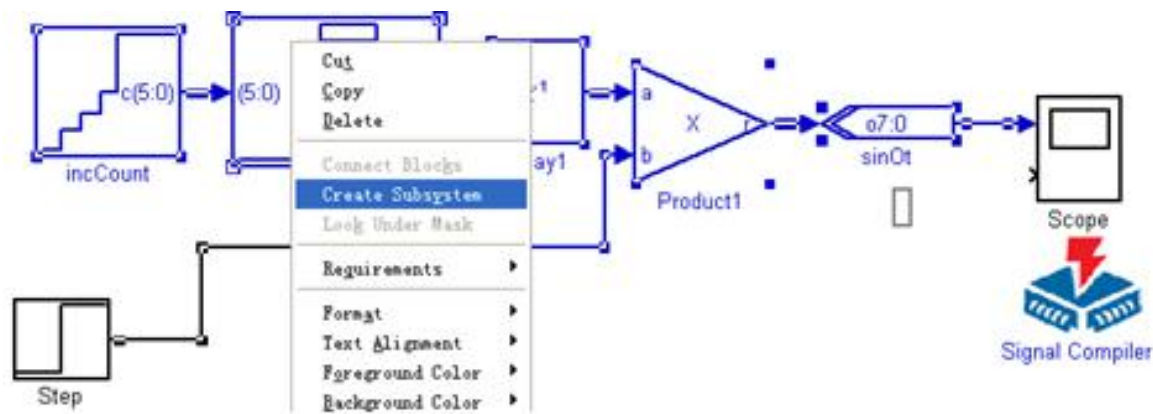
c(5:0)
(5:0)
incCount
Cut
Copy
Delete
Connect Blocks
Create Subsystem
Look Under Mask
Requirements
Format
Text Alignment
Foreground Color
Background Color
z-1
ay1
a
b
X
Product1
o7:0
sinOt
Scope
Signal Compiler
Step